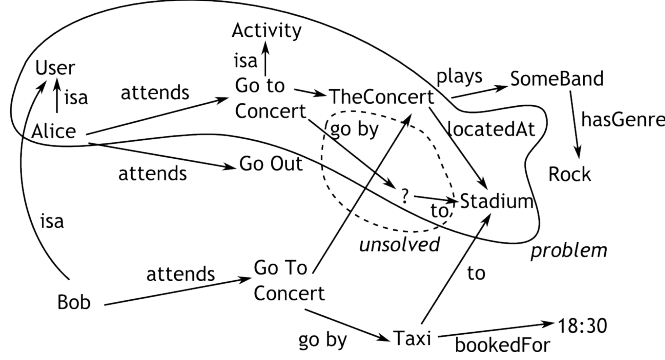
Activity
isa
User
isa
attends
Go to Concert
TheConcert
plays
SomeBand
hasGenre
Rock
Alice
go by
locatedAt
attends
Go Out
?
to
Stadium
isa
unsolved
problem
to
attends
Go To Concert
Bob
go by
Taxi
bookedFor
18:30